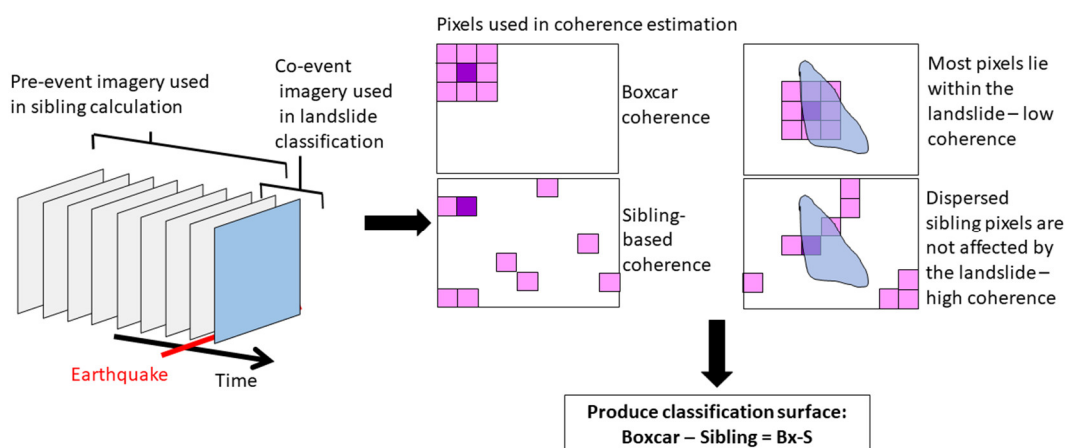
Pixels used in coherence estimation

Pre-event imagery used in sibling calculation

Co-event imagery used in landslide classification

Earthquake

Time

Boxcar coherence

Sibling-based coherence

Most pixels lie within the landslide – low coherence

Dispersed sibling pixels are not affected by the landslide – high coherence

Produce classification surface: Boxcar – Sibling = Bx-S